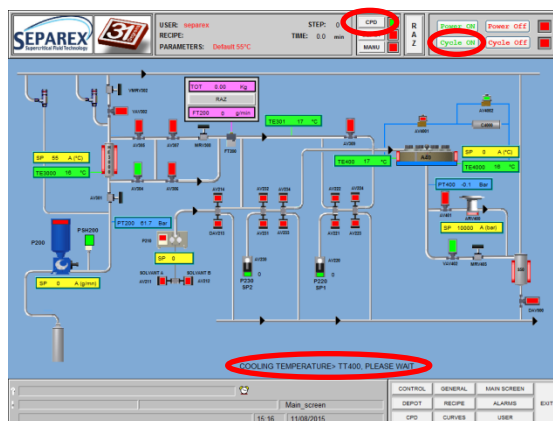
SEPAREX
Supercritical Fluid Technology
31
USER: separex
RECIPE:
PARAMETERS: Default 55°C
STEP: 0
TIME: 0.0 min
CPD
MANU
RAZ
Power ON
Power Off
Cycle ON
Cycle Off
TOT 0.00 Kg
RAZ
FT200 0 g/min
TE301 17 °C
SP 55 A (°C)
TE3000 16 °C
SP 0 A (°C)
TE4000 16 °C
TE400 17 °C
PT400 -0.1 Bar
SP 10000 A (bar)
FT200 61.7 Bar
SP 0
P200
PSH200
SP 0 A (g/min)
SOLVANT A
SOLVANT B
P230
SP2
P220
SP1
COOLING TEMPERATURE> TT400, PLEASE WAIT
Main_screen
15:16
11/08/2015
CONTROL
GENERAL
MAIN SCREEN
DEPOT
RECIPE
ALARMS
EXIT
CPD
CURVES
USER